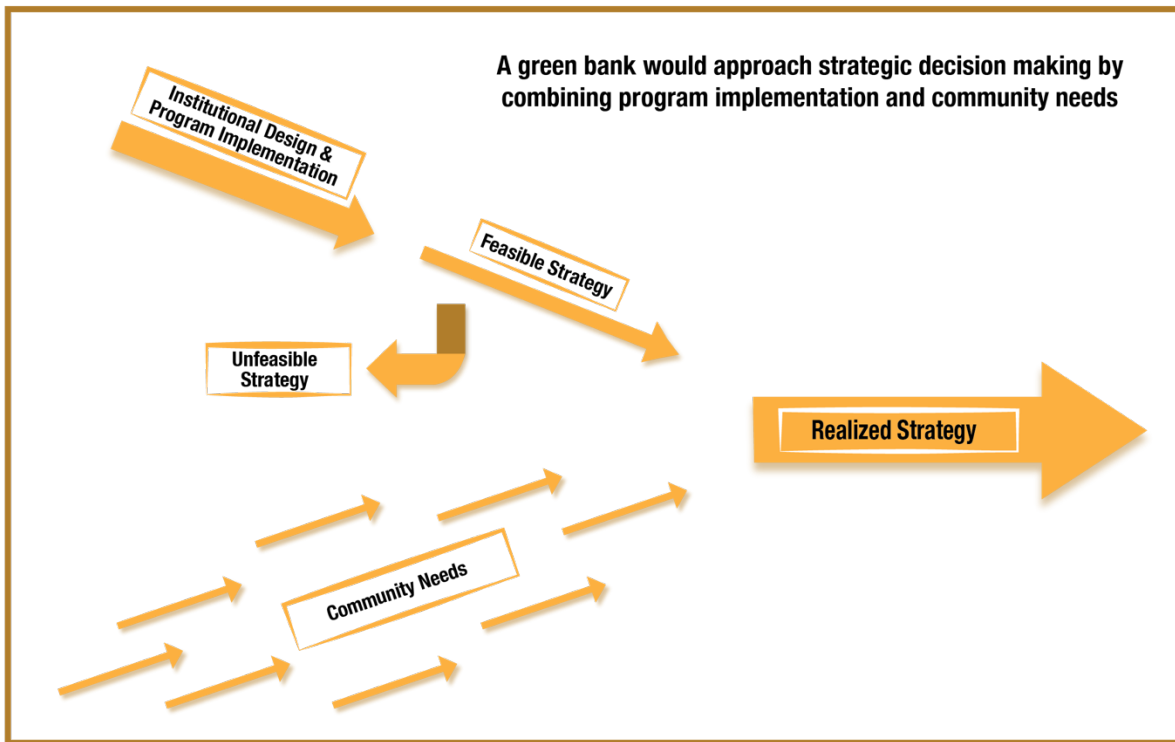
A green bank would approach strategic decision making by combining program implementation and community needs

Institutional Design & Program Implementation

Feasible Strategy

Unfeasible Strategy

Realized Strategy

Community Needs